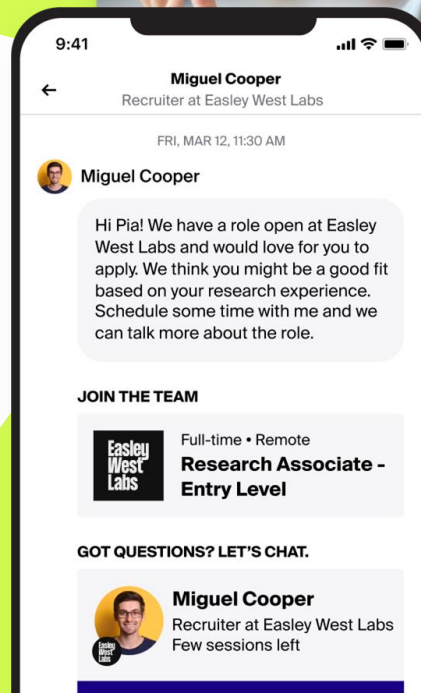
9:41

Miguel Cooper
Recruiter at Easley West Labs

FRI, MAR 12, 11:30 AM

Miguel Cooper

Hi Pia! We have a role open at Easley West Labs and would love for you to apply. We think you might be a good fit based on your research experience. Schedule some time with me and we can talk more about the role.

JOIN THE TEAM

Easley West Labs

Full-time • Remote
Research Associate - Entry Level

GOT QUESTIONS? LET'S CHAT.

Easley West Labs

Miguel Cooper
Recruiter at Easley West Labs
Few sessions left